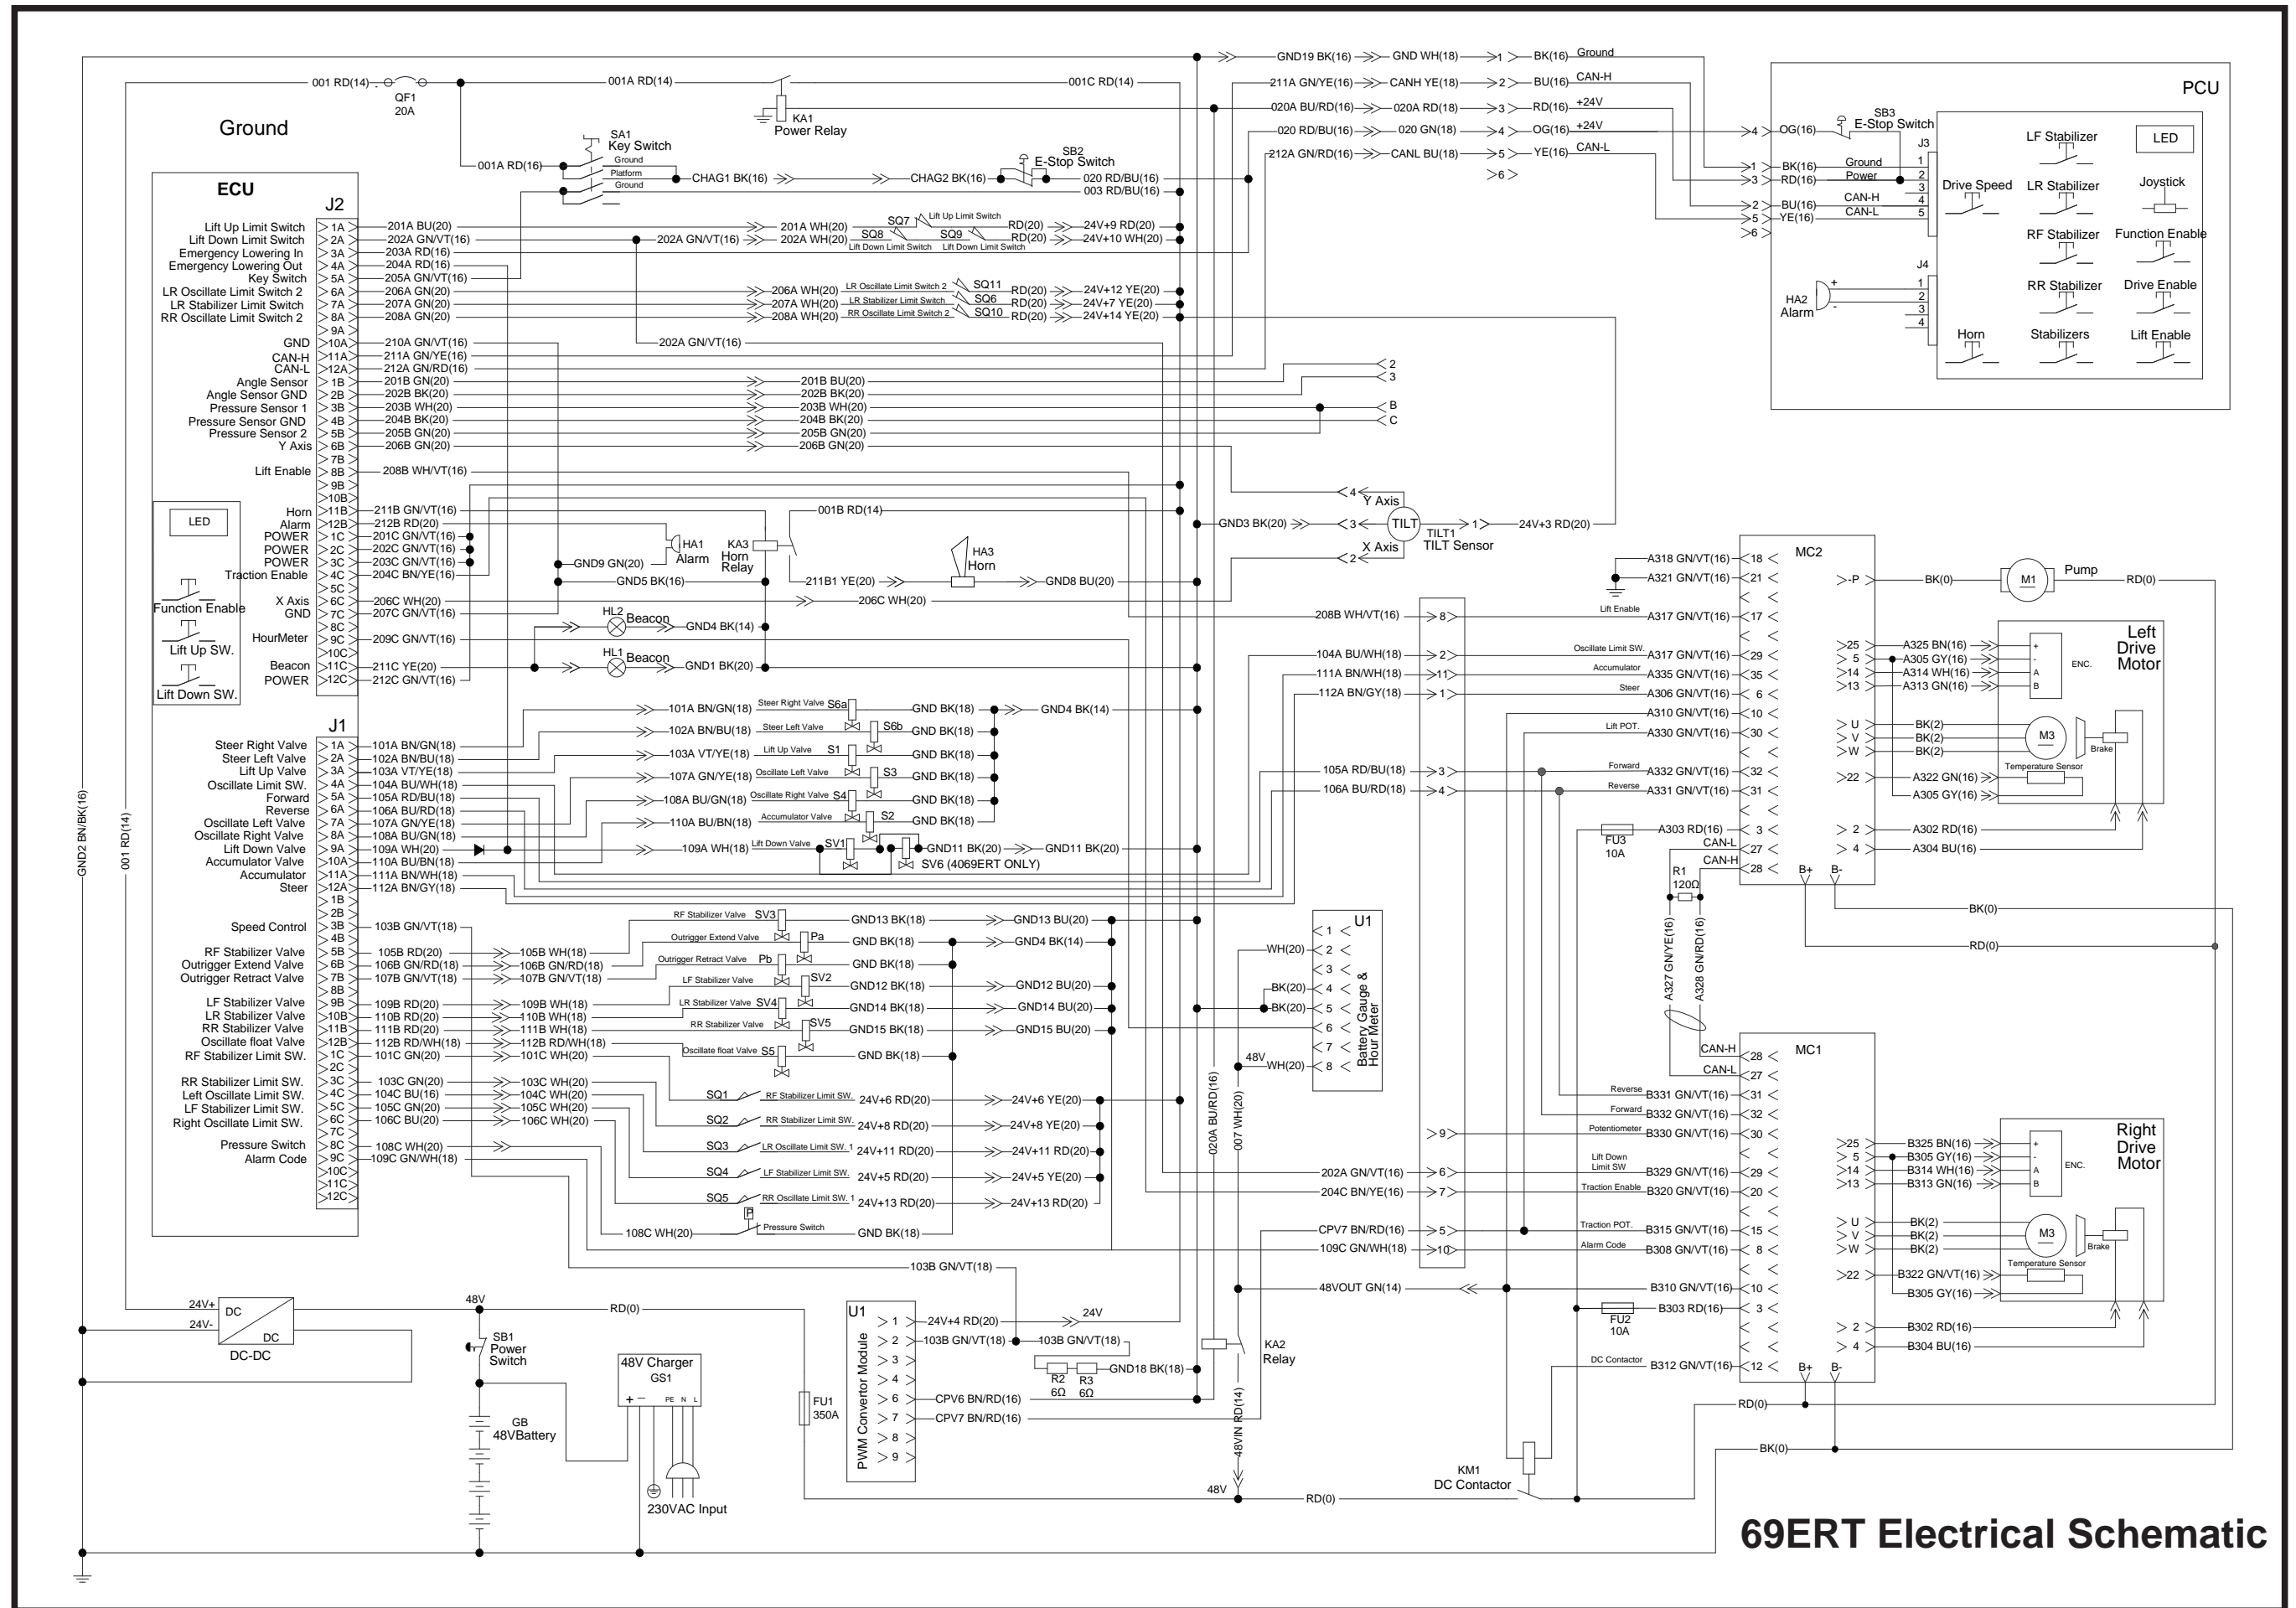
69ERT Electrical Schematic

Ground

ECU

J2
Lift Up Limit Switch 1A 201A BU(20)
Lift Down Limit Switch 2A 202A GN/VT(16)
Emergency Lowering In 3A 203A RD(16)
Emergency Lowering Out 4A 204A RD(16)
Key Switch 5A 205A GN/VT(16)
LR Oscillate Limit Switch 2 6A 206A GN(20)
LR Stabilizer Limit Switch 7A 207A GN(20)
RR Oscillate Limit Switch 2 8A 208A GN(20)
9A
GND 10A 210A GN/VT(16)
CAN-H 11A 211A GN/YE(16)
CAN-L 12A 212A GN/RD(16)
Angle Sensor 1B 201B GN(20)
Angle Sensor GND 2B 202B BK(20)
Pressure Sensor 1 3B 203B WH(20)
Pressure Sensor GND 4B 204B BK(20)
Pressure Sensor 2 5B 205B GN(20)
Y Axis 6B 206B GN(20)
7B
Lift Enable 8B 208B WH/VT(16)
9B
10B
Horn 11B 211B GN/VT(16)
Alarm 12B 212B RD(20)
POWER 1C 201C GN/VT(16)
POWER 2C 202C GN/VT(16)
POWER 3C 203C GN/VT(16)
Traction Enable 4C 204C BN/YE(16)
5C
X Axis 6C 206C WH(20)
GND 7C 207C GN/VT(16)
8C
HourMeter 9C 209C GN/VT(16)
10C
Beacon 11C 211C YE(20)
POWER 12C 212C GN/VT(16)

LED
Function Enable
Lift Up SW.
Lift Down SW.

J1
Steer Right Valve 1A 101A BN/GN(18)
Steer Left Valve 2A 102A BN/BU(18)
Lift Up Valve 3A 103A VT/YE(18)
Oscillate Limit SW. 4A 104A BU/WH(18)
Forward 5A 105A RD/BU(18)
Reverse 6A 106A BU/RD(18)
Oscillate Left Valve 7A 107A GN/YE(18)
Oscillate Right Valve 8A 108A BU/GN(18)
Lift Down Valve 9A 109A WH(20)
Accumulator Valve 10A 110A BU/BN(18)
Accumulator 11A 111A BN/WH(18)
Steer 12A 112A BN/GY(18)
1B
2B
Speed Control 3B 103B GN/VT(18)
4B
RF Stabilizer Valve 5B 105B RD(20)
Outrigger Extend Valve 6B 106B GN/RD(18)
Outrigger Retract Valve 7B 107B GN/VT(18)
8B
LF Stabilizer Valve 9B 109B RD(20)
LR Stabilizer Valve 10B 110B RD(20)
RR Stabilizer Valve 11B 111B RD(20)
Oscillate float Valve 12B 112B RD/WH(18)
RF Stabilizer Limit SW. 1C 101C GN(20)
2C
RR Stabilizer Limit SW. 3C 103C GN(20)
Left Oscillate Limit SW. 4C 104C BU(16)
LF Stabilizer Limit SW. 5C 105C GN(20)
Right Oscillate Limit SW. 6C 106C BU(20)
7C
Pressure Switch 8C 108C WH(20)
Alarm Code 9C 109C GN/WH(18)
10C
11C
12C

001 RD(14) QF1 20A 001A RD(14) 001C RD(14) KA1 Power Relay
001A RD(16) SA1 Key Switch Ground Platform Ground CHAG1 BK(16) CHAG2 BK(16) SB2 E-Stop Switch 020 RD/BU(16) 003 RD/BU(16)
GND19 BK(16) GND WH(18) 1 BK(16) Ground
211A GN/YE(16) CANH YE(18) 2 BU(16) CAN-H
020A BU/RD(16) 020A RD(18) 3 RD(16) +24V
020 RD/BU(16) 020 GN(18) 4 OG(16) +24V
212A GN/RD(16) CANL BU(18) 5 YE(16) CAN-L
6

201A WH(20) SQ7 Lift Up Limit Switch RD(20) 24V+9 RD(20)
202A GN/VT(16) 202A WH(20) SQ8 Lift Down Limit Switch SQ9 Lift Down Limit Switch RD(20) 24V+10 WH(20)
206A WH(20) LR Oscillate Limit Switch 2 SQ11 RD(20) 24V+12 YE(20)
207A WH(20) LR Stabilizer Limit Switch SQ6 RD(20) 24V+7 YE(20)
208A WH(20) RR Oscillate Limit Switch 2 SQ10 RD(20) 24V+14 YE(20)
202A GN/VT(16)
201B BU(20) 202B BK(20) 203B WH(20) 204B BK(20) 205B GN(20) 206B GN(20)
2 3 B C

PCU
4 OG(16) SB3 E-Stop Switch J3
1 BK(16) Ground 1
3 RD(16) Power 2
3
2 BU(16) CAN-H 4
5 YE(16) CAN-L 5
6
HA2 Alarm + - J4 1 2 3 4
LF Stabilizer LED Drive Speed LR Stabilizer Joystick RF Stabilizer Function Enable RR Stabilizer Drive Enable Horn Stabilizers Lift Enable

4 Y Axis GND3 BK(20) 3 TILT 1 24V+3 RD(20) TILT1 TILT Sensor X Axis 2
001B RD(14) HA1 Alarm KA3 Horn Relay GND9 GN(20) GND5 BK(16) 211B1 YE(20) HA3 Horn GND8 BU(20)
206C WH(20)
HL2 Beacon GND4 BK(14)
HL1 Beacon GND1 BK(20)

101A BN/GN(18) Steer Right Valve S6a GND BK(18) GND4 BK(14)
102A BN/BU(18) Steer Left Valve S6b GND BK(18)
103A VT/YE(18) Lift Up Valve S1 GND BK(18)
107A GN/YE(18) Oscillate Left Valve S3 GND BK(18)
108A BU/GN(18) Oscillate Right Valve S4 GND BK(18)
110A BU/BN(18) Accumulator Valve S2 GND BK(18)
109A WH(18) Lift Down Valve SV1 GND11 BK(20) GND11 BK(20) SV6 (4069ERT ONLY)

RF Stabilizer Valve SV3 GND13 BK(18) GND13 BU(20)
Outrigger Extend Valve Pa GND BK(18) GND4 BK(14)
105B WH(18) 106B GN/RD(18) 107B GN/VT(18) Outrigger Retract Valve Pb GND BK(18)
LF Stabilizer Valve SV2 GND12 BK(18) GND12 BU(20)
109B WH(18) LR Stabilizer Valve SV4 GND14 BK(18) GND14 BU(20)
110B WH(18) 111B WH(18) RR Stabilizer Valve SV5 GND15 BK(18) GND15 BU(20)
112B RD/WH(18) Oscillate float Valve S5 GND BK(18)
101C WH(20)
103C WH(20) SQ1 RF Stabilizer Limit SW. 24V+6 RD(20) 24V+6 YE(20)
104C WH(20) SQ2 RR Stabilizer Limit SW. 24V+8 RD(20) 24V+8 YE(20)
105C WH(20) SQ3 LR Oscillate Limit SW. 1 24V+11 RD(20) 24V+11 RD(20)
106C WH(20) SQ4 LF Stabilizer Limit SW. 24V+5 RD(20) 24V+5 YE(20)
SQ5 RR Oscillate Limit SW. 1 24V+13 RD(20) 24V+13 RD(20)
108C WH(20) P Pressure Switch GND BK(18)
103B GN/VT(18)

U1 1 2 3 4 5 6 7 8 WH(20) BK(20) BK(20) 48V WH(20) Battery Gauge & Hour Meter
020A BU/RD(16) 007 WH(20)

208B WH/VT(16) 8
104A BU/WH(18) 2
111A BN/WH(18) 11
112A BN/GY(18) 1
105A RD/BU(18) 3
106A BU/RD(18) 4
9
202A GN/VT(16) 6
204C BN/YE(16) 7
CPV7 BN/RD(16) 5
109C GN/WH(18) 10
48VOUT GN(14)

MC2
A318 GN/VT(16) 18
A321 GN/VT(16) 21
Lift Enable A317 GN/VT(16) 17
Oscillate Limit SW. A317 GN/VT(16) 29
Accumulator A335 GN/VT(16) 35
Steer A306 GN/VT(16) 6
A310 GN/VT(16) 10
Lift POT. A330 GN/VT(16) 30
Forward A332 GN/VT(16) 32
Reverse A331 GN/VT(16) 31
FU3 10A A303 RD(16) 3
CAN-L 27
CAN-H 28
R1 120Ω
B+ B-
-P BK(0) M1 Pump RD(0)
25 A325 BN(16) 5 A305 GY(16) 14 A314 WH(16) 13 A313 GN(16) + - A B ENC. Left Drive Motor
U BK(2) V BK(2) W BK(2) M3 Brake Temperature Sensor
22 A322 GN(16) A305 GY(16)
2 A302 RD(16) 4 A304 BU(16)
BK(0) RD(0)
A327 GN/YE(16) A328 GN/RD(16)

MC1
CAN-H 28
CAN-L 27
Reverse B331 GN/VT(16) 31
Forward B332 GN/VT(16) 32
Potentiometer B330 GN/VT(16) 30
Lift Down Limit SW B329 GN/VT(16) 29
Traction Enable B320 GN/VT(16) 20
Traction POT. B315 GN/VT(16) 15
Alarm Code B308 GN/VT(16) 8
B310 GN/VT(16) 10
FU2 10A B303 RD(16) 3
DC Contactor B312 GN/VT(16) 12
B+ B-
25 B325 BN(16) 5 B305 GY(16) 14 B314 WH(16) 13 B313 GN(16) + - A B ENC. Right Drive Motor
U BK(2) V BK(2) W BK(2) M3 Brake Temperature Sensor
22 B322 GN/VT(16) B305 GY(16)
2 B302 RD(16) 4 B304 BU(16)
RD(0) BK(0)

GND2 BN/BK(16) 001 RD(14)
24V+ DC 24V- DC DC-DC
48V RD(0) SB1 Power Switch
48V Charger GS1 + - PE N L 230VAC Input
GB 48VBattery
FU1 350A
U1 PWM Convertor Module 1 24V+4 RD(20) 24V 2 103B GN/VT(18) 103B GN/VT(18) 3 4 5 6 CPV6 BN/RD(16) 7 CPV7 BN/RD(16) 8 9
R2 6Ω R3 6Ω GND18 BK(18)
KA2 Relay 48VIN RD(14)
48V RD(0) KM1 DC Contactor